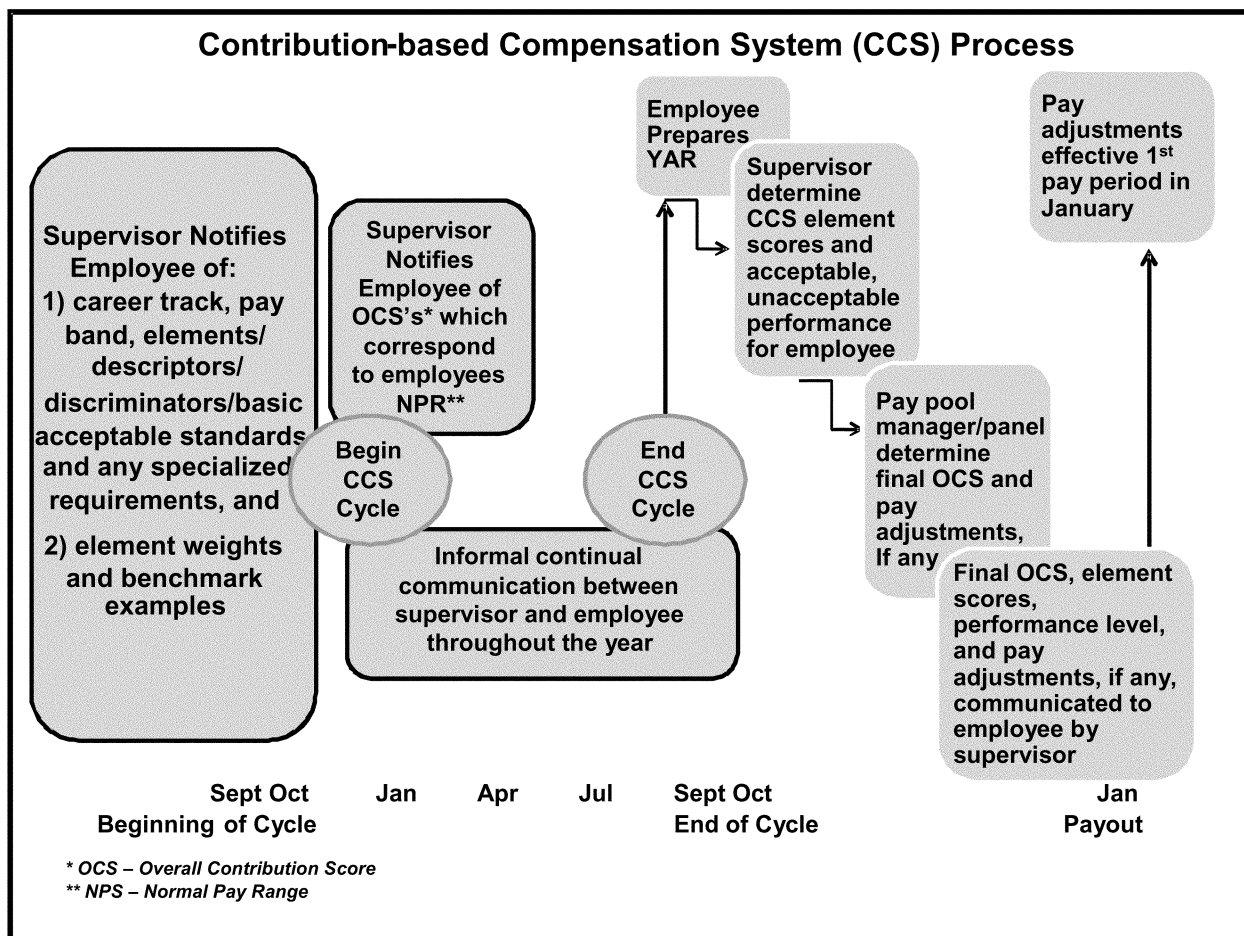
Contribution-based Compensation System (CCS) Process

Supervisor Notifies Employee of:
1) career track, pay band, elements/ descriptors/ discriminators/basic acceptable standards and any specialized requirements, and
2) element weights and benchmark examples

Supervisor Notifies Employee of OCS's* which correspond to employees NPR**

Begin CCS Cycle

Informal continual communication between supervisor and employee throughout the year

End CCS Cycle

Employee Prepares YAR

Supervisor determine CCS element scores and acceptable, unacceptable performance for employee

Pay pool manager/panel determine final OCS and pay adjustments, If any

Final OCS, element scores, performance level, and pay adjustments, if any, communicated to employee by supervisor

Pay adjustments effective 1$^{st}$ pay period in January

Sept Oct
Beginning of Cycle

Jan

Apr

Jul

Sept Oct
End of Cycle

Jan
Payout

* OCS – Overall Contribution Score
** NPS – Normal Pay Range